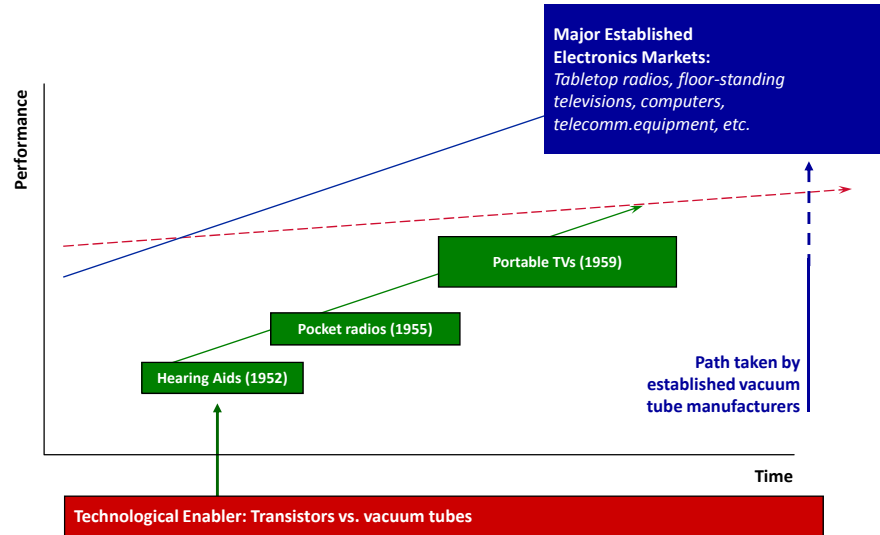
Major Established Electronics Markets:
Tabletop radios, floor-standing televisions, computers, telecomm.equipment, etc.

Performance

Portable TVs (1959)

Pocket radios (1955)

Hearing Aids (1952)

Path taken by established vacuum tube manufacturers

Time

Technological Enabler: Transistors vs. vacuum tubes